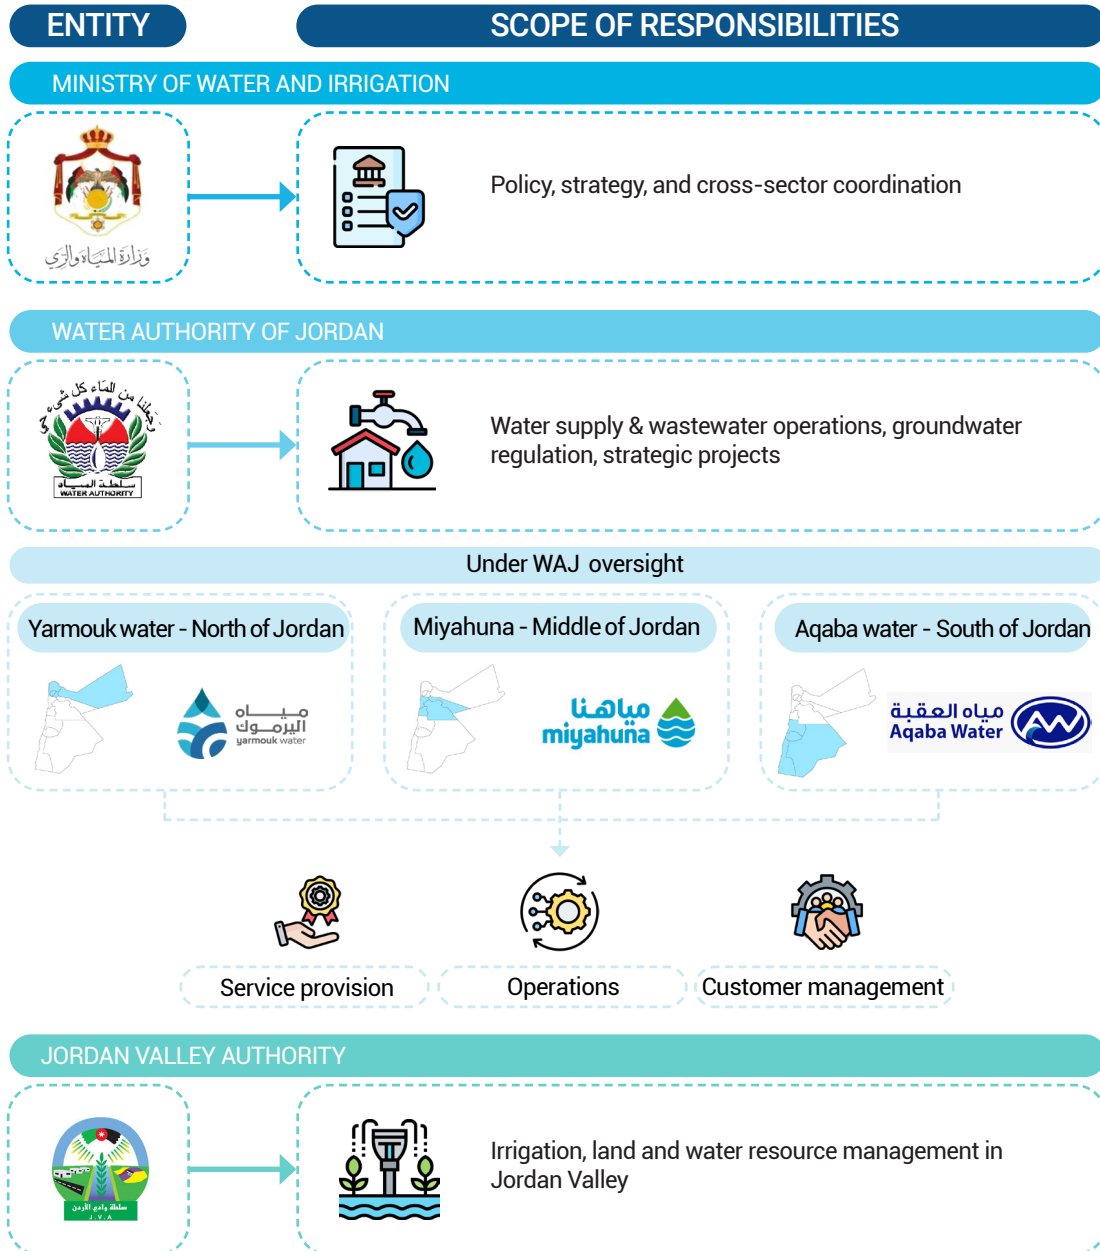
ENTITY

SCOPE OF RESPONSIBILITIES

MINISTRY OF WATER AND IRRIGATION

وزارة المياه والري

Policy, strategy, and cross-sector coordination

WATER AUTHORITY OF JORDAN

وجعلنا من الماء كل شيء حي

سلطة المياه
WATER AUTHORITY

Water supply & wastewater operations, groundwater regulation, strategic projects

Under WAJ oversight

Yarmouk water - North of Jordan

مياه اليرموك
yarmouk water

Miyahuna - Middle of Jordan

مياهنا
miyahuna

Aqaba water - South of Jordan

مياه العقبة
Aqaba Water

Service provision

Operations

Customer management

JORDAN VALLEY AUTHORITY

سلطة وادي الأردن
J.V.A

Irrigation, land and water resource management in Jordan Valley